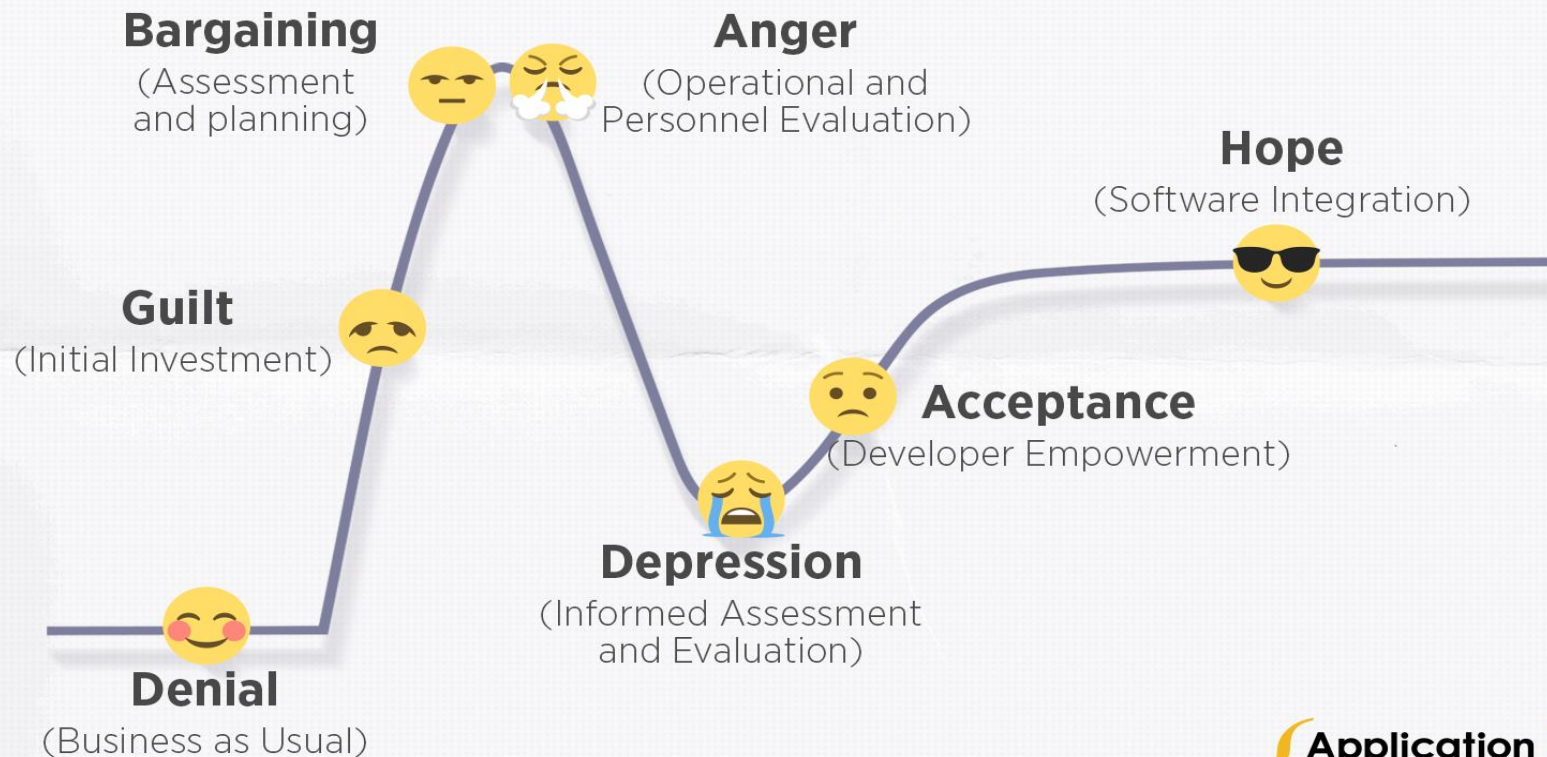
Bargaining
(Assessment and planning)

Anger
(Operational and Personnel Evaluation)

Hope
(Software Integration)

Guilt
(Initial Investment)

Acceptance
(Developer Empowerment)

Depression
(Informed Assessment and Evaluation)

Denial
(Business as Usual)

Application